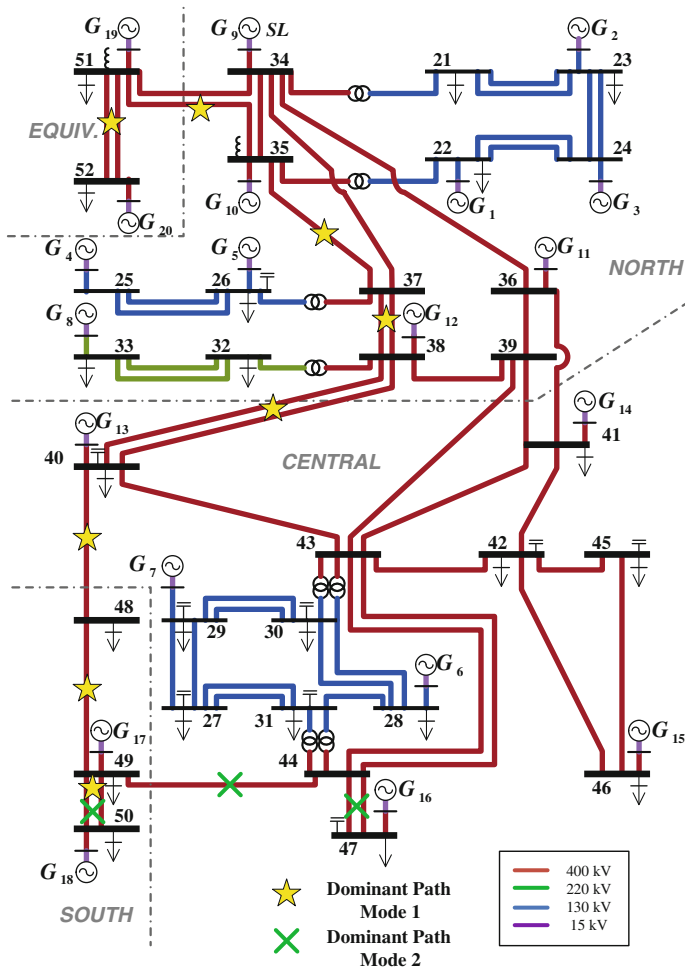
$G_{19}$
51
$G_9$ SL
34
$G_2$
21
23
EQUIV.
22
24
35
52
$G_{10}$
$G_1$
$G_3$
$G_{20}$
$G_{11}$
$G_4$
$G_5$
NORTH
25
26
37
36
$G_8$
$G_{12}$
33
32
38
39
$G_{14}$
$G_{13}$
41
40
CENTRAL
43
42
45
$G_7$
48
29
30
$G_6$
27
31
28
$G_{15}$
$G_{17}$
49
44
46
$G_{16}$
50
47
$G_{18}$
400 kV
220 kV
130 kV
15 kV
Dominant Path Mode 1
Dominant Path Mode 2
SOUTH